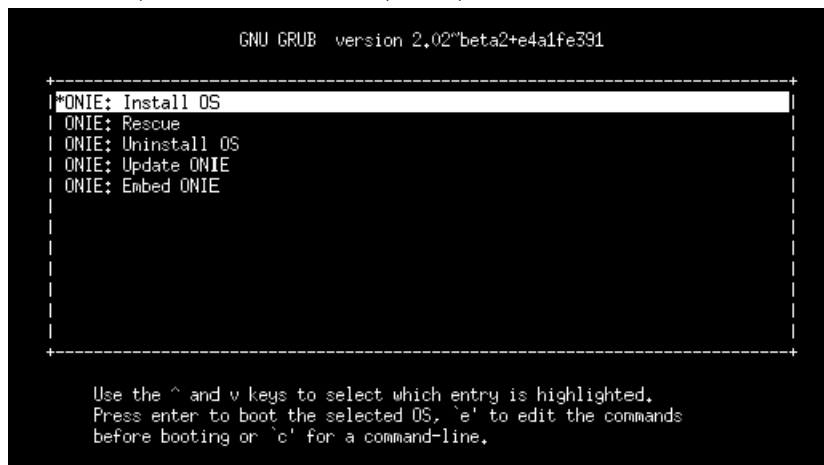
GNU GRUB  version 2.02~beta2+e4a1fe391

*ONIE: Install OS
ONIE: Rescue
ONIE: Uninstall OS
ONIE: Update ONIE
ONIE: Embed ONIE

Use the ^ and v keys to select which entry is highlighted.
Press enter to boot the selected OS, `e' to edit the commands
before booting or `c' for a command-line.